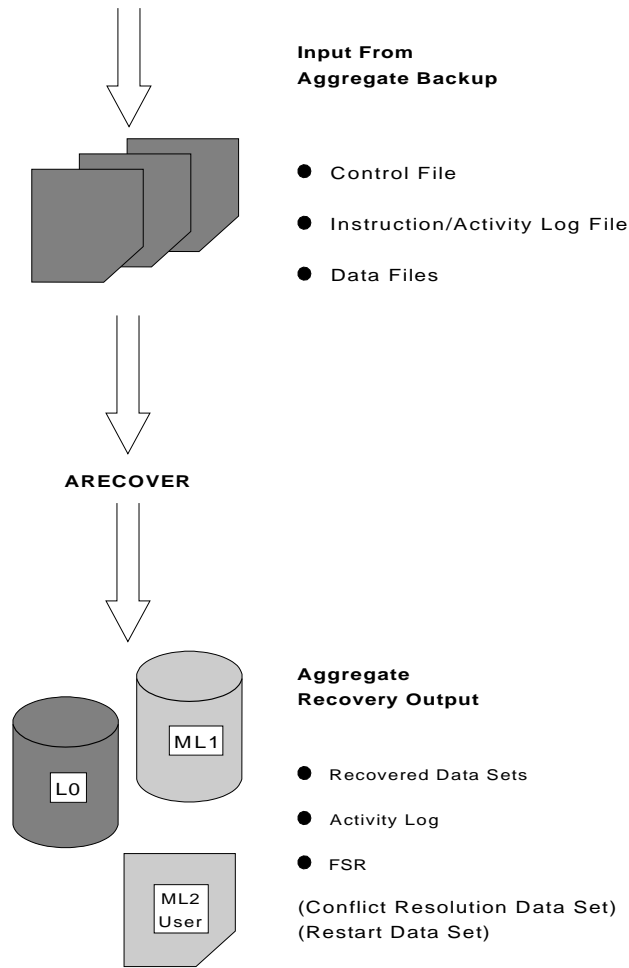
Input From
Aggregate Backup

● Control File

● Instruction/Activity Log File

● Data Files

ARECOVER

Aggregate
Recovery Output

ML1

L0

● Recovered Data Sets

● Activity Log

● FSR

ML2
User

(Conflict Resolution Data Set)
(Restart Data Set)